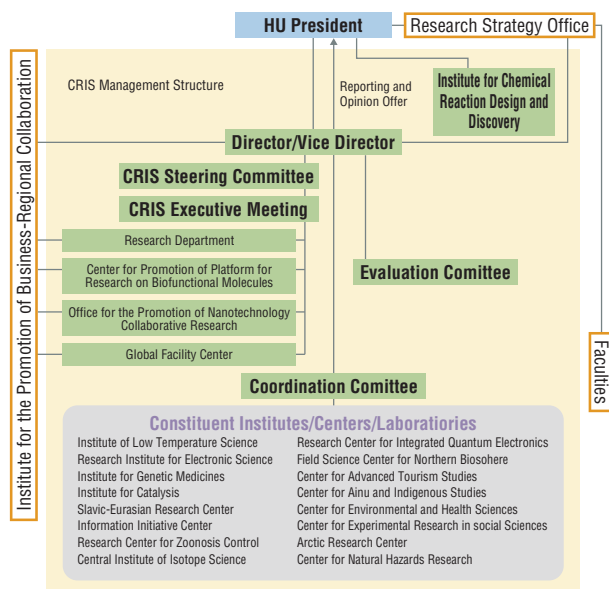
HU President

Research Strategy Office

Institute for the Promotion of Business-Regional Collaboration

CRIS Management Structure

Reporting and Opinion Offer

Institute for Chemical Reaction Design and Discovery

Director/Vice Director

CRIS Steering Committee

CRIS Executive Meeting

Research Department

Center for Promotion of Platform for Research on Biofunctional Molecules

Office for the Promotion of Nanotechnology Collaborative Research

Global Facility Center

Evaluation Comittee

Faculties

Coordination Comittee

Constituent Institutes/Centers/Laboratiories

Institute of Low Temperature Science
Research Institute for Electronic Science
Institute for Genetic Medicines
Institute for Catalysis
Slavic-Eurasian Research Center
Information Initiative Center
Research Center for Zoonosis Control
Central Institute of Isotope Science

Research Center for Integrated Quantum Electronics
Field Science Center for Northern Biosehere
Center for Advanced Tourism Studies
Center for Ainu and Indigenous Studies
Center for Environmental and Health Sciences
Center for Experimental Research in social Sciences
Arctic Research Center
Center for Natural Hazards Research